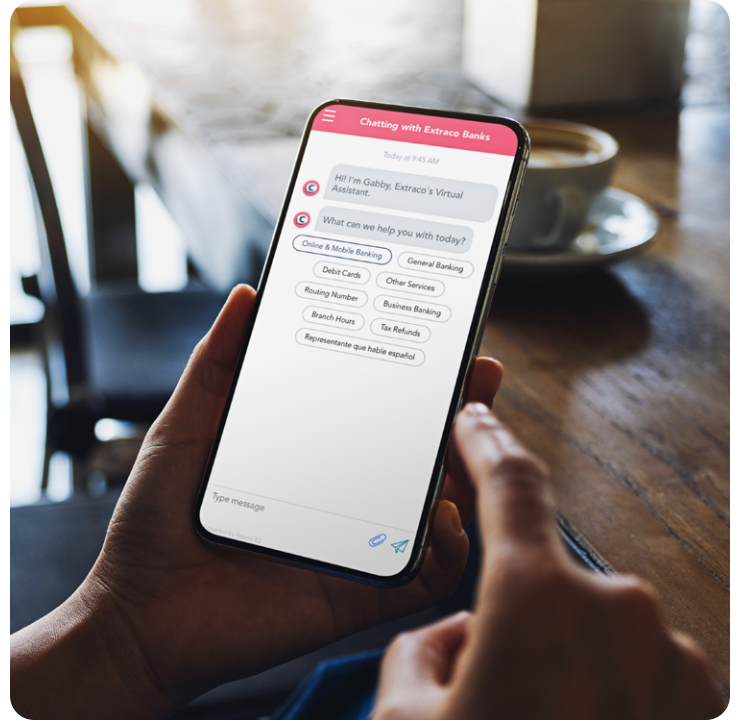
Chatting with Extraco Banks

Today at 9:45 AM

Hi! I'm Gabby, Extraco's Virtual Assistant.

What can we help you with today?

Online & Mobile Banking
General Banking
Debit Cards
Other Services
Routing Number
Business Banking
Branch Hours
Tax Refunds
Representante que hable español

Type message

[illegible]